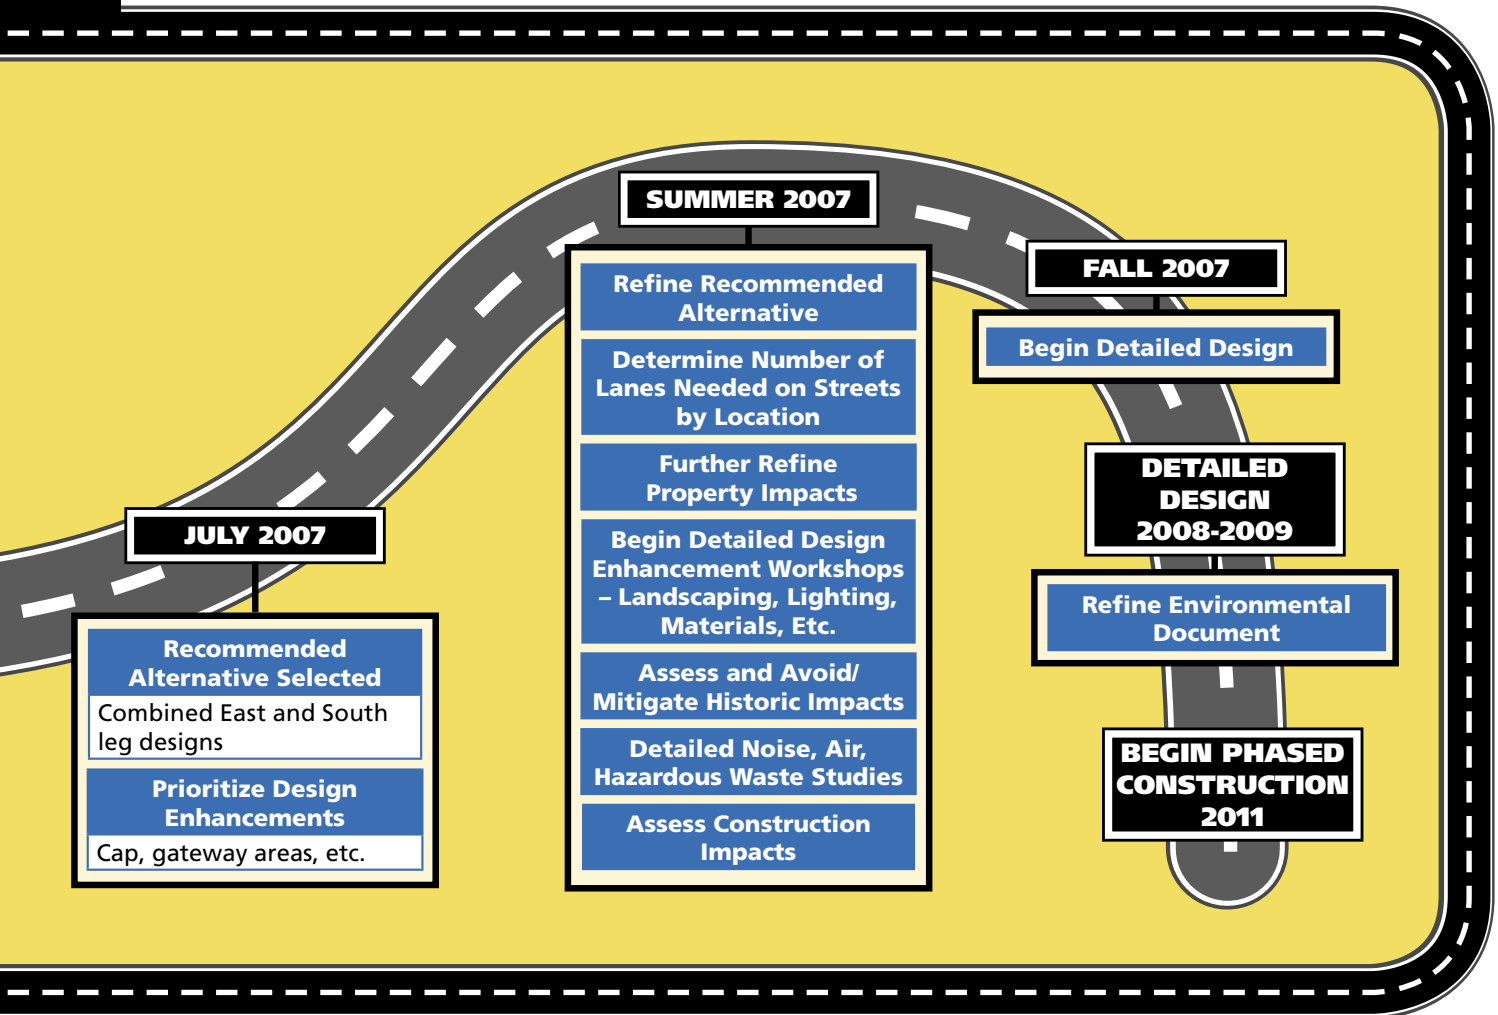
JULY 2007

Recommended Alternative Selected

Combined East and South leg designs

Prioritize Design Enhancements

Cap, gateway areas, etc.

SUMMER 2007

Refine Recommended Alternative

Determine Number of Lanes Needed on Streets by Location

Further Refine Property Impacts

Begin Detailed Design Enhancement Workshops – Landscaping, Lighting, Materials, Etc.

Assess and Avoid/ Mitigate Historic Impacts

Detailed Noise, Air, Hazardous Waste Studies

Assess Construction Impacts

FALL 2007

Begin Detailed Design

DETAILED DESIGN 2008-2009

Refine Environmental Document

BEGIN PHASED CONSTRUCTION 2011